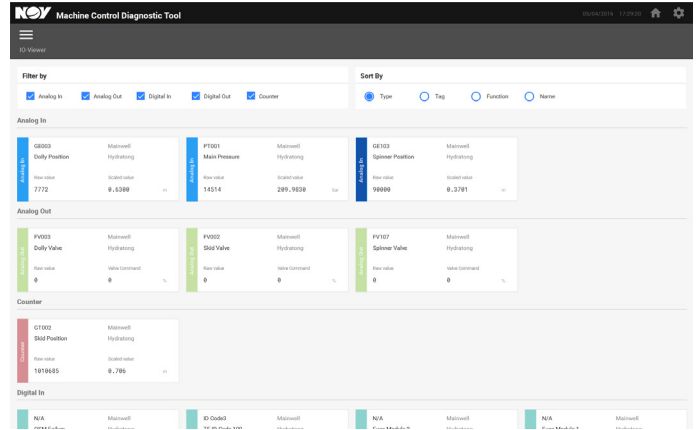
NOV Machine Control Diagnostic Tool

05/04/2016 17:29:20

IO-Viewer

Filter by

Analog In

Analog Out

Digital In

Digital Out

Counter

Sort By

Type

Tag

Function

Name

Analog In

Analog In

GE003

Dolly Position

Mainwell

Hydratong

Raw value

7772

Scaled value

0.6300

m

Analog In

PT001

Main Pressure

Mainwell

Hydratong

Raw value

14514

Scaled value

209.9830

bar

Analog In

GE103

Spinner Position

Mainwell

Hydratong

Raw value

90000

Scaled value

0.3701

m

Analog Out

Analog Out

FV003

Dolly Valve

Mainwell

Hydratong

Raw value

0

Valve Command

0

%

Analog Out

FV002

Skid Valve

Mainwell

Hydratong

Raw value

0

Valve Command

0

%

Analog Out

FV107

Spinner Valve

Mainwell

Hydratong

Raw value

0

Valve Command

0

%

Counter

Counter

GT002

Skid Position

Mainwell

Hydratong

Raw value

1010685

Scaled value

0.706

m

Digital In

N/A

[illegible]

Mainwell

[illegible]

ID Code3

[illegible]

Mainwell

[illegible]

N/A

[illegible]

Mainwell

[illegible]

N/A

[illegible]

Mainwell

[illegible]